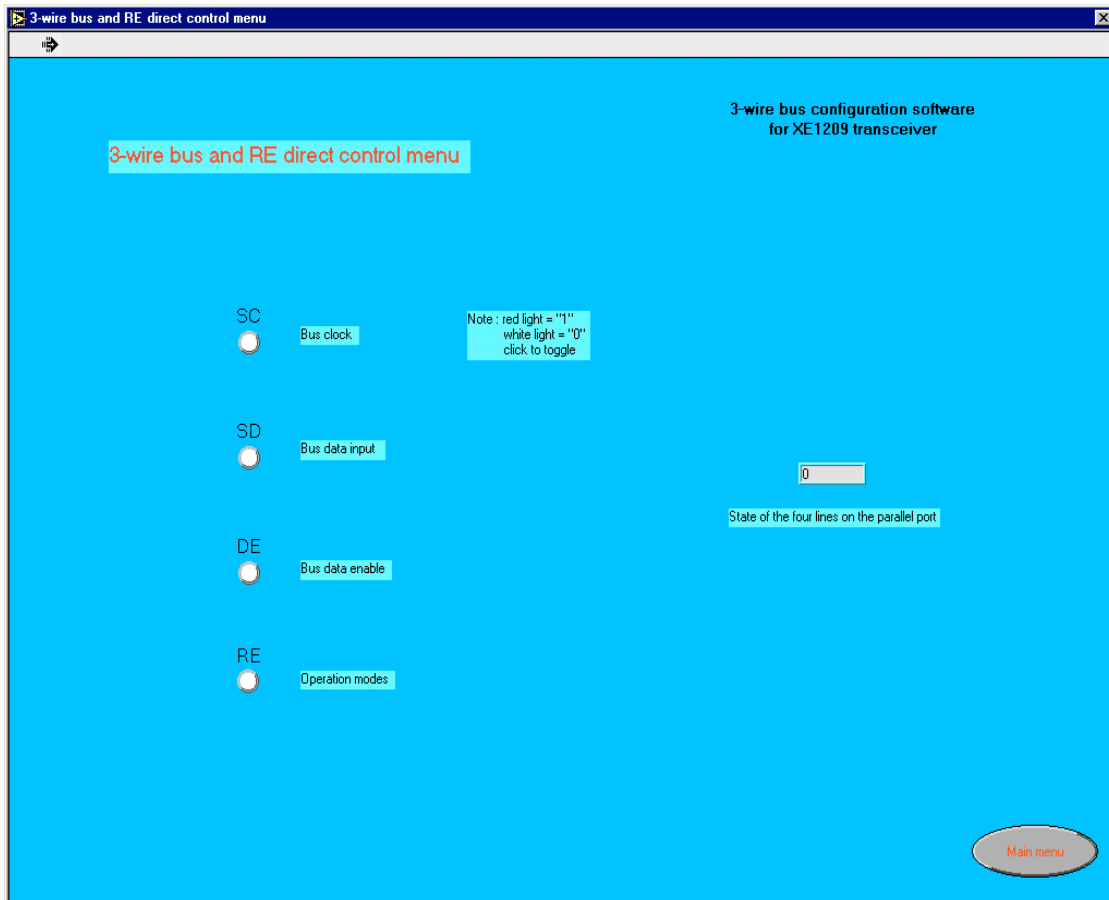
3-wire bus and RE direct control menu

3-wire bus configuration software
for XE1209 transceiver

3-wire bus and RE direct control menu

SC
Bus clock

Note : red light = "1"
white light = "0"
click to toggle

SD
Bus data input

0

State of the four lines on the parallel port

DE
Bus data enable

RE
Operation modes

Main menu